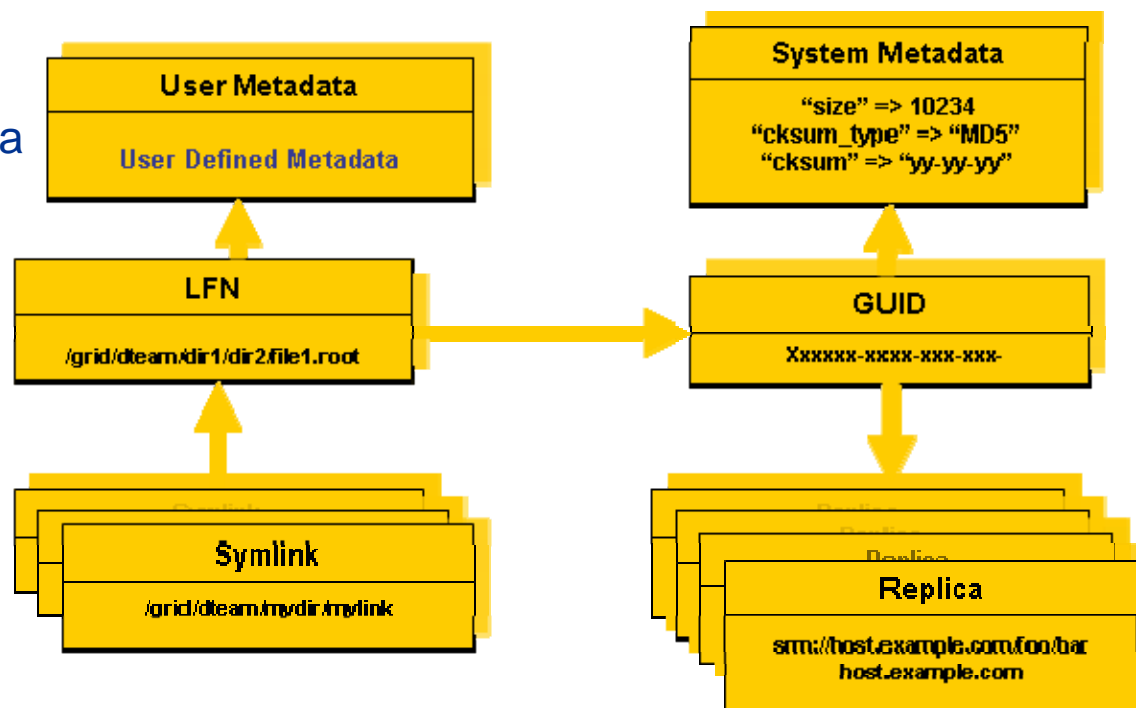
a

User Metadata

User Defined Metadata

System Metadata

"size" => 10234
"cksum_type" => "MD5"
"cksum" => "yy-yy-yy"

LFN

/grid/dteam/dir1/dir2/file1.root

GUID

Xxxxxx-xxxx-xxx-xxx-

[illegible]

Symlink

/grid/dteam/mydir/mylink

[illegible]
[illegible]
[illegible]

Replica

srm://host.example.com/foo/bar
host.example.com